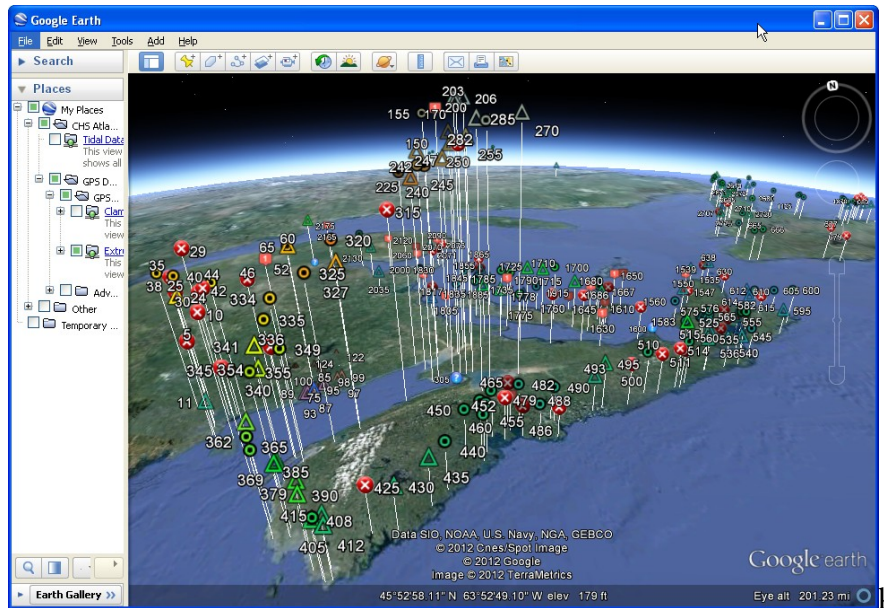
Google Earth

File Edit View Tools Add Help

Search

Places

My Places
CHS Atla...
Tidal Data
This view shows all
GPS D...
GPS...
Clam
This view
Extr
This view
Adv...
Other
Temporary ...

Earth Gallery »

155 170 200 203 206 285 270
150 282
255
250
245
240
225
315
29
65 60
320
35 46 52 325
38 25 40 44
327
30 24 42 334
10
335
5
341 336 349
345 354 355
340
11
362
365
385
369
379 390
415 408
405 412
425 430 435
440
450
460
455
465 482
490
479 488
486
493
495
500
510 514
1700 1710 1725
1650
1560
1583
575 525
555
605 600
595
545
540

Data SIO, NOAA, U.S. Navy, NGA, GEBCO
© 2012 Cnes/Spot Image
© 2012 Google
Image © 2012 TerraMetrics

Google earth

45°52'58.11" N 63°52'49.10" W elev 179 ft
Eye alt 201.23 mi